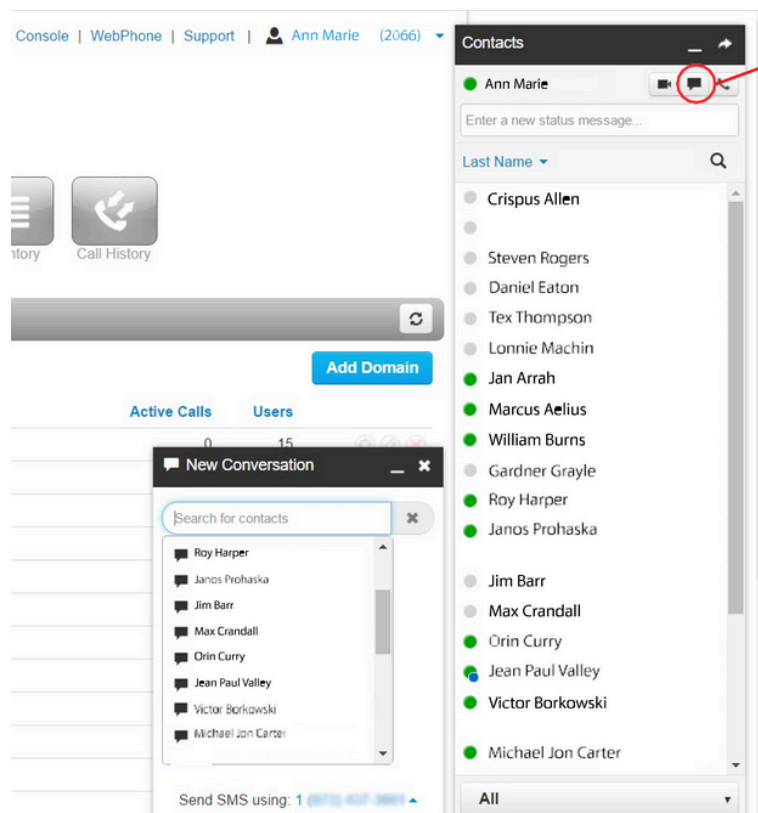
Console | WebPhone | Support | Ann Marie (2066)

Contacts

Ann Marie

Enter a new status message...

Last Name

Crispus Allen
Steven Rogers
Daniel Eaton
Tex Thompson
Lonnie Machin
Jan Arrah
Marcus Aelius
William Burns
Gardner Grayle
Roy Harper
Janos Prohaska
Jim Barr
Max Crandall
Orin Curry
Jean Paul Valley
Victor Borkowski
Michael Jon Carter

All

tory Call History

Add Domain

Active Calls Users

0 15

New Conversation

Search for contacts

Roy Harper
Janos Prohaska
Jim Barr
Max Crandall
Orin Curry
Jean Paul Valley
Victor Borkowski
Michael Jon Carter

Send SMS using: 1 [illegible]